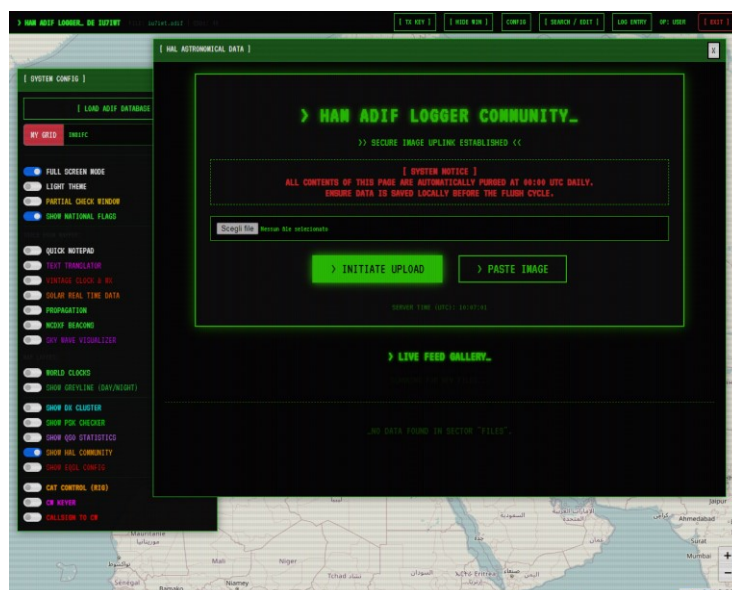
> HAM ADIF LOGGER. DE IU7IRT

[ TX KEY ] [ HIDE WIN ] CONFIG [ SEARCH / EDIT ] LOG ENTRY OP: USER [ EXIT ]

[ SYSTEM CONFIG ]

[ LOAD ADIF DATABASE

MY GRID JN81FC

FULL SCREEN MODE
LIGHT THEME
PARTIAL CHECK WINDOW
SHOW NATIONAL FLAGS

QUICK NOTEPAD
TEXT TRANSLATOR
VINTAGE CLOCK & WX
SOLAR REAL TIME DATA
PROPAGATION
NCDXF BEACONS
SKY WAVE VISUALIZER

WORLD CLOCKS
SHOW GREYLINE (DAY/NIGHT)

SHOW DX CLUSTER
SHOW PSK CHECKER
SHOW QSO STATISTICS
SHOW HAL COMMUNITY
SHOW EQSL CONFIG

CAT CONTROL (RIG)
CW KEYER
CALLSIGN TO CW

[ HAL ASTRONOMICAL DATA ]

X

> HAM ADIF LOGGER COMMUNITY_

>> SECURE IMAGE UPLINK ESTABLISHED <<

[ SYSTEM NOTICE ]
ALL CONTENTS OF THIS PAGE ARE AUTOMATICALLY PURGED AT 00:00 UTC DAILY.
ENSURE DATA IS SAVED LOCALLY BEFORE THE FLUSH CYCLE.

Scegli file Nessun file selezionato

> INITIATE UPLOAD

> PASTE IMAGE

SERVER TIME (UTC): 10:07:41

> LIVE FEED GALLERY_

_NO DATA FOUND IN SECTOR "FILES".

Mauritanie
Mali
Niger
Tchad
Sénégal
Niamey
Jaipur
Ahmedabad
Surat
Mumbai
+
-